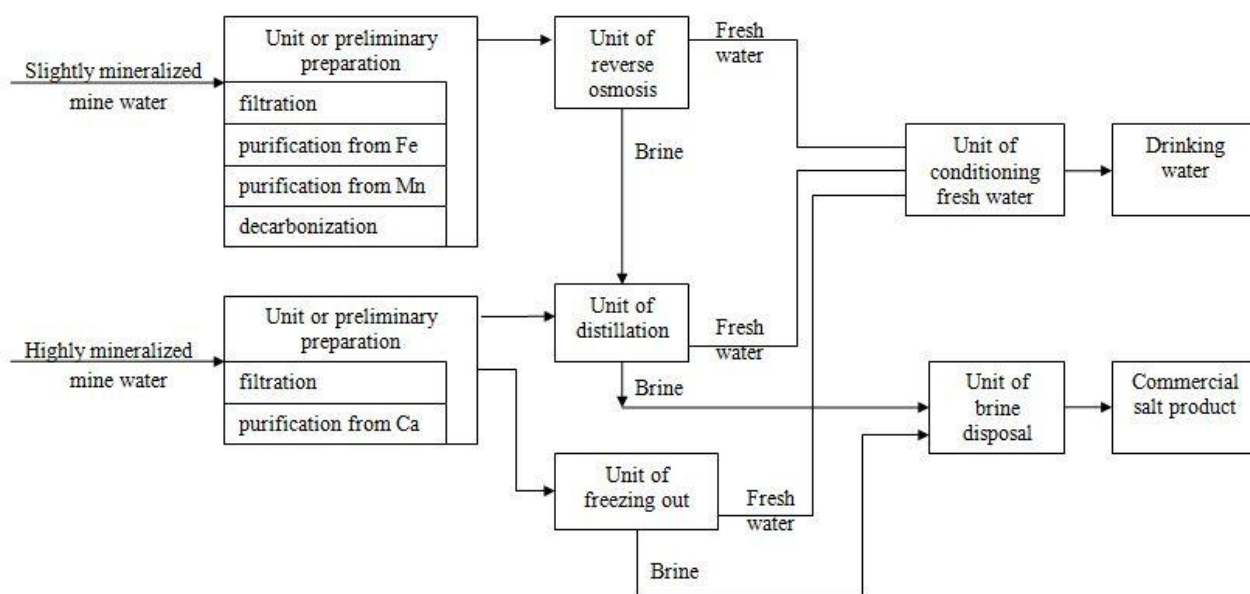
Slightly mineralized mine water

Unit or preliminary preparation

filtration

purification from Fe

purification from Mn

decarbonization

Unit of reverse osmosis

Fresh water

Brine

Unit of conditioning fresh water

Drinking water

Highly mineralized mine water

Unit or preliminary preparation

filtration

purification from Ca

Unit of distillation

Fresh water

Brine

Unit of brine disposal

Commercial salt product

Unit of freezing out

Fresh water

Brine